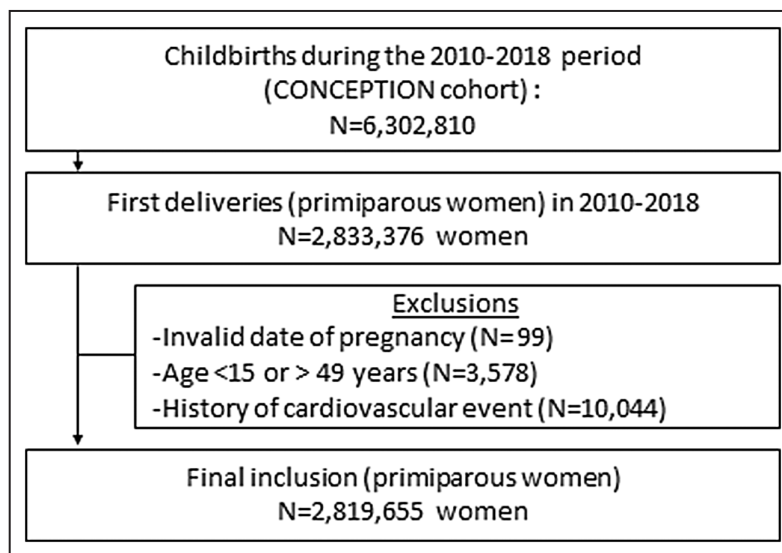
Childbirths during the 2010-2018 period (CONCEPTION cohort) : N=6,302,810

First deliveries (primiparous women) in 2010-2018 N=2,833,376 women

Exclusions
-Invalid date of pregnancy (N=99)
-Age <15 or > 49 years (N=3,578)
-History of cardiovascular event (N=10,044)

Final inclusion (primiparous women) N=2,819,655 women